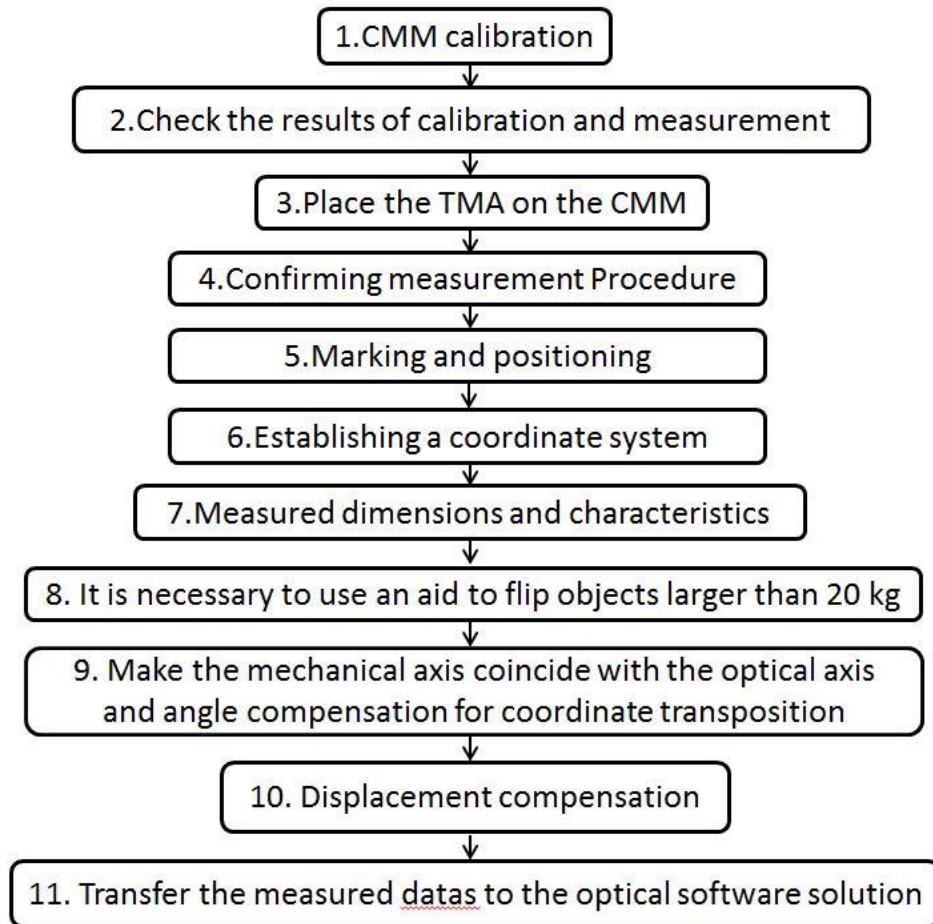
1.CMM calibration

2.Check the results of calibration and measurement

3.Place the TMA on the CMM

4.Confirming measurement Procedure

5.Marking and positioning

6.Establishing a coordinate system

7.Measured dimensions and characteristics

8. It is necessary to use an aid to flip objects larger than 20 kg

9. Make the mechanical axis coincide with the optical axis and angle compensation for coordinate transposition

10. Displacement compensation

11. Transfer the measured datas to the optical software solution